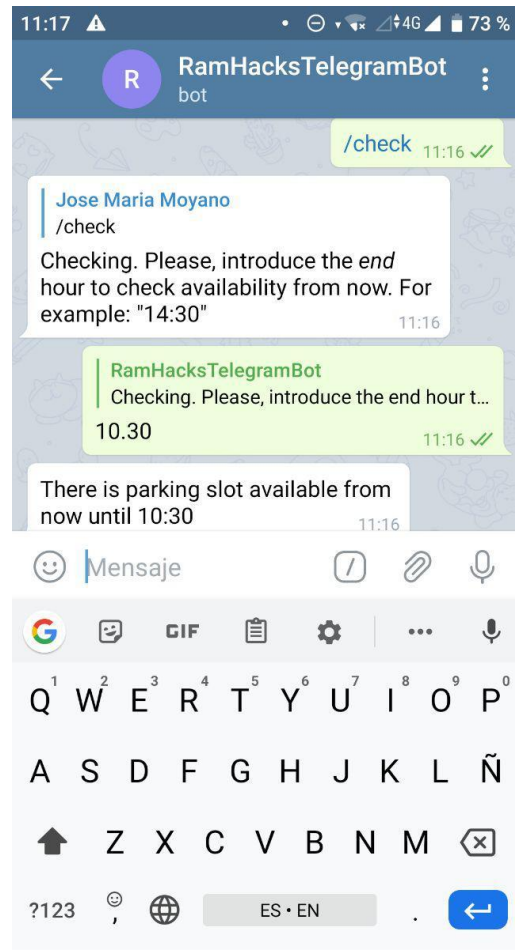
11:17 • 4G 73 %

R RamHacksTelegramBot
bot

/check 11:16

Jose Maria Moyano
/check
Checking. Please, introduce the *end* hour to check availability from now. For example: "14:30" 11:16

RamHacksTelegramBot
Checking. Please, introduce the end hour t...
10.30 11:16

There is parking slot available from now until 10:30 11:16

Mensaje

GIF

Q 1 W 2 E 3 R 4 T 5 Y 6 U 7 I 8 O 9 P 0
A S D F G H J K L Ñ
Z X C V B N M
?123 , ES • EN .